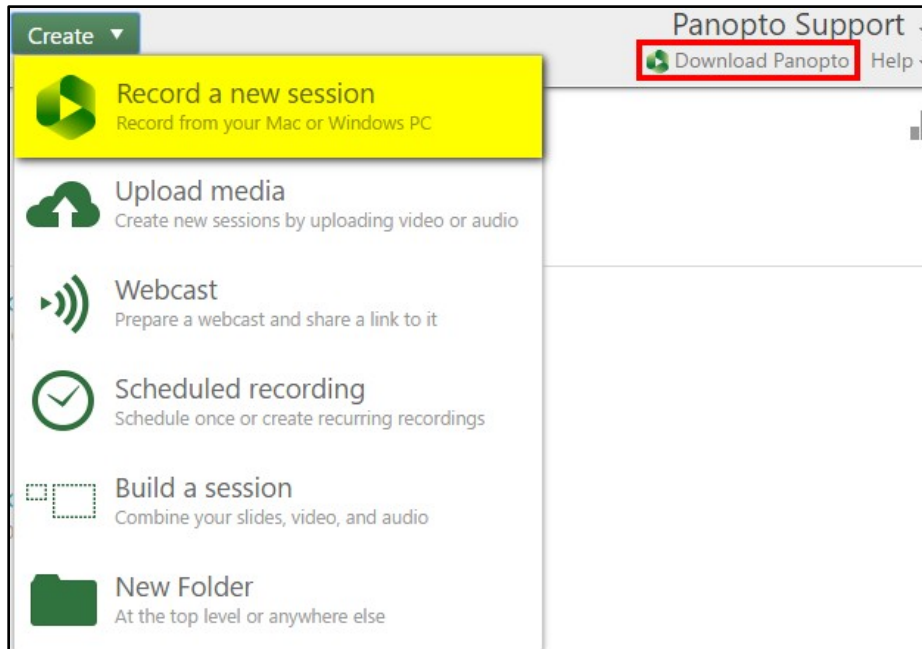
Create ▼

Panopto Support

Download Panopto Help

Record a new session
Record from your Mac or Windows PC

Upload media
Create new sessions by uploading video or audio

Webcast
Prepare a webcast and share a link to it

Scheduled recording
Schedule once or create recurring recordings

Build a session
Combine your slides, video, and audio

New Folder
At the top level or anywhere else